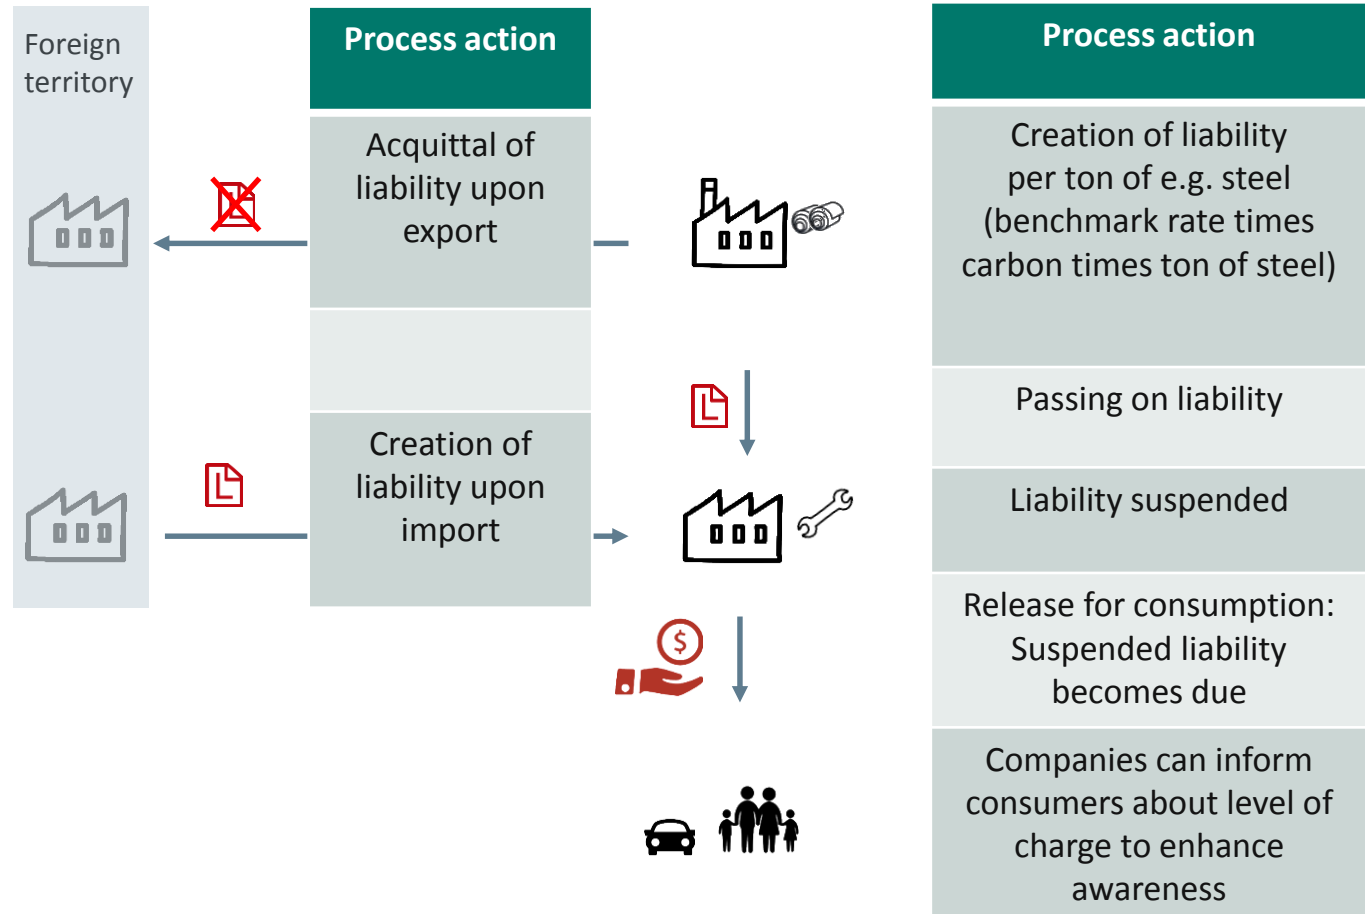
Foreign territory

Process action

Acquittal of liability upon export

Creation of liability upon import

Process action

Creation of liability per ton of e.g. steel (benchmark rate times carbon times ton of steel)

Passing on liability

Liability suspended

Release for consumption: Suspended liability becomes due

Companies can inform consumers about level of charge to enhance awareness